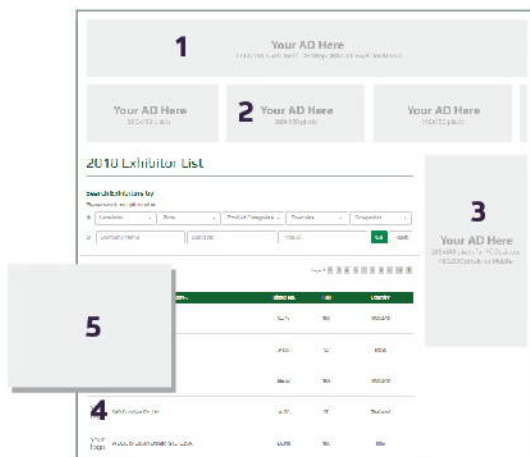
1
Your AD Here
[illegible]

Your AD Here
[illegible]

2
Your AD Here
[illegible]

Your AD Here
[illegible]

2018 Exhibitor List

Search Exhibitors by
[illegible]

Location
Zone
Product Categories
Countries
Categories

Company Name
Booth No.
Product

Go
Reset

3
Your AD Here
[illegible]

5

Booth No.
Country

4

Your logo